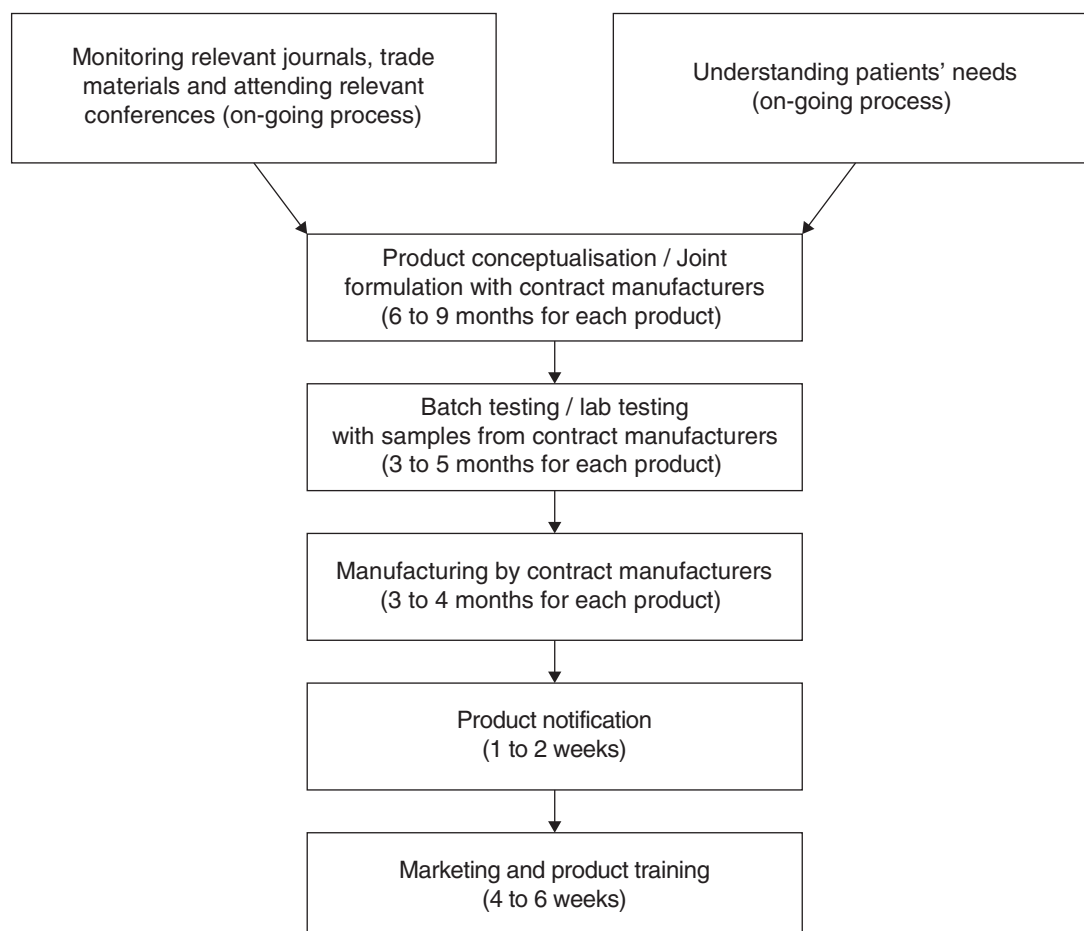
Monitoring relevant journals, trade materials and attending relevant conferences (on-going process)

Understanding patients' needs (on-going process)

Product conceptualisation / Joint formulation with contract manufacturers (6 to 9 months for each product)

Batch testing / lab testing with samples from contract manufacturers (3 to 5 months for each product)

Manufacturing by contract manufacturers (3 to 4 months for each product)

Product notification (1 to 2 weeks)

Marketing and product training (4 to 6 weeks)